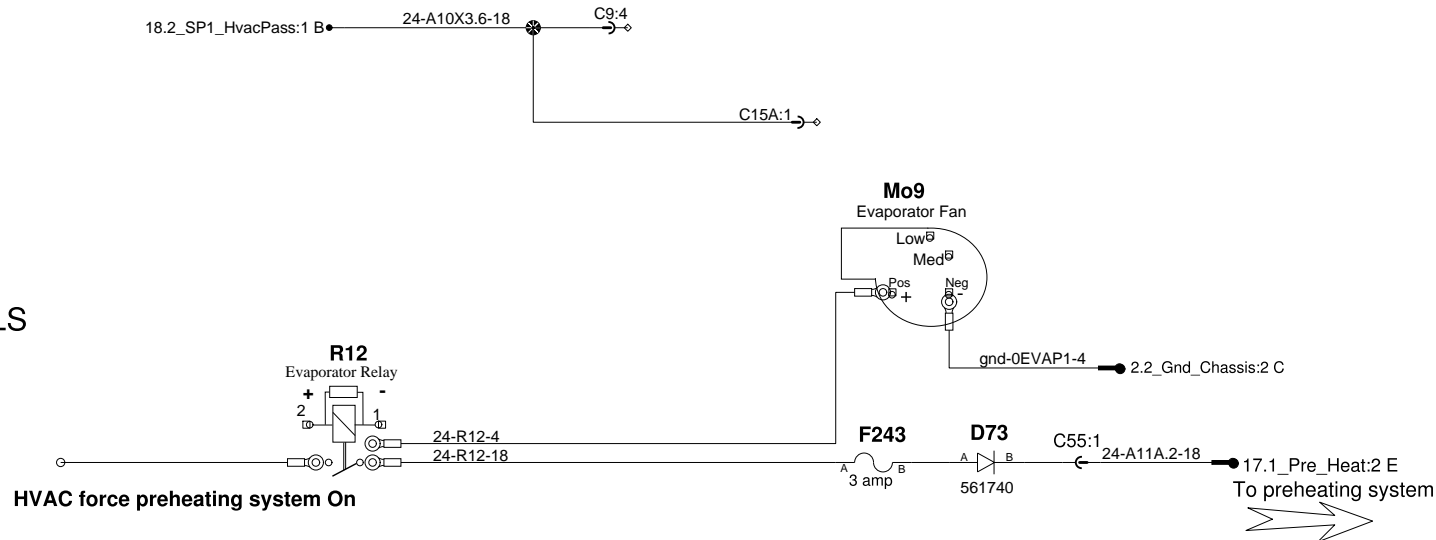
18.2_SP1_HvacPass:1 B
24-A10X3.6-18
C9:4
C15A:1

Mo9
Evaporator Fan
Low
Med
Pos
+
Neg
-

LS

R12
Evaporator Relay
+
-
2
1

gnd-0EVAP1-4
2.2_Gnd_Chassis:2 C

24-R12-4
24-R12-18

F243
A
B
3 amp

D73
A
B
561740

C55:1
24-A11A.2-18
17.1_Pre_Heat:2 E
To preheating system

HVAC force preheating system On